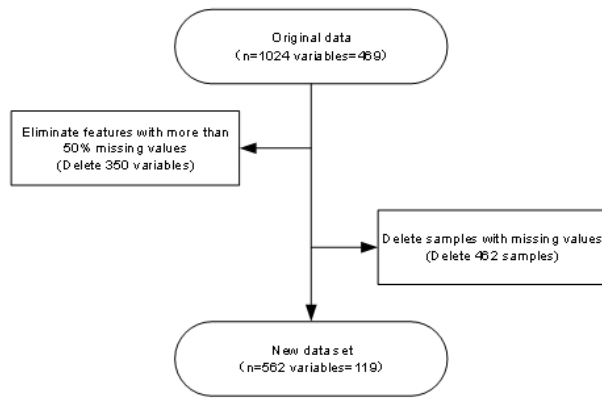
Original data
（n=1024 variables=469）

Eliminate features with more than 50% missing values
（Delete 350 variables）

Delete samples with missing values
（Delete 462 samples）

New data set
（n=562 variables= 119）